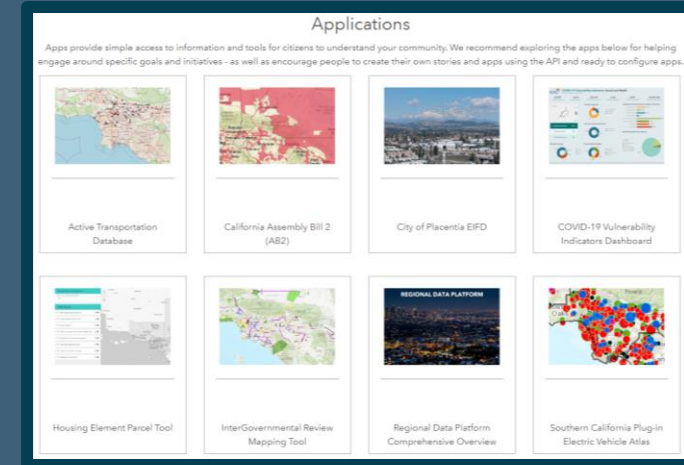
Applications

Apps provide simple access to information and tools for citizens to understand your community. We recommend exploring the apps below for helping engage around specific goals and initiatives - as well as encourage people to create their own stories and apps using the API and ready to configure apps.

Active Transportation Database

California Assembly Bill 2 (AB2)

City of Placentia EIFD

COVID-19 Vulnerability Indicators Dashboard

Housing Element Parcel Tool

InterGovernmental Review Mapping Tool

REGIONAL DATA PLATFORM

Regional Data Platform Comprehensive Overview

Southern California Plug-in Electric Vehicle Atlas